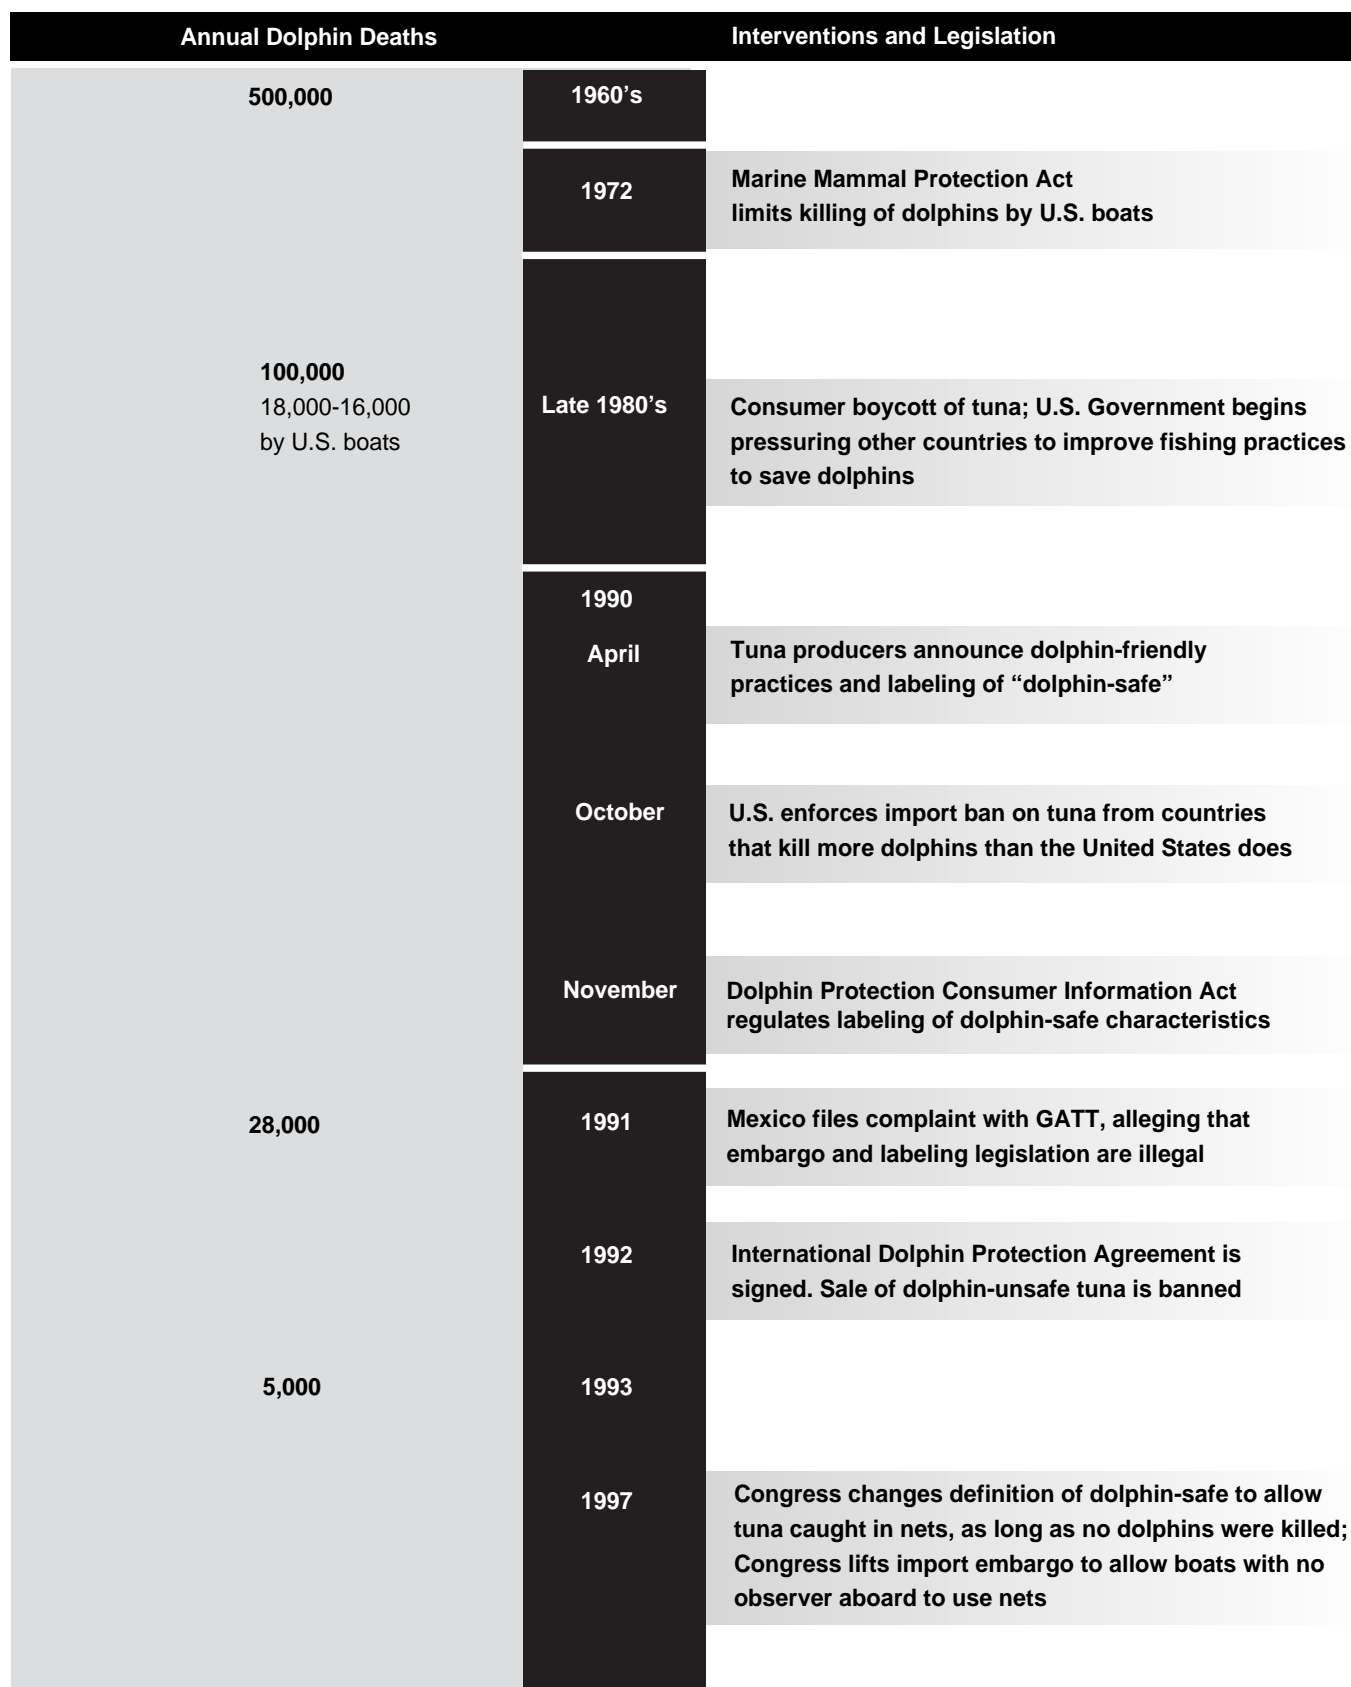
Annual Dolphin Deaths

Interventions and Legislation

500,000

1960’s

1972

Marine Mammal Protection Act limits killing of dolphins by U.S. boats

100,000
18,000-16,000
by U.S. boats

Late 1980’s

Consumer boycott of tuna; U.S. Government begins pressuring other countries to improve fishing practices to save dolphins

1990

April

Tuna producers announce dolphin-friendly practices and labeling of “dolphin-safe”

October

U.S. enforces import ban on tuna from countries that kill more dolphins than the United States does

November

Dolphin Protection Consumer Information Act regulates labeling of dolphin-safe characteristics

28,000

1991

Mexico files complaint with GATT, alleging that embargo and labeling legislation are illegal

1992

International Dolphin Protection Agreement is signed. Sale of dolphin-unsafe tuna is banned

5,000

1993

1997

Congress changes definition of dolphin-safe to allow tuna caught in nets, as long as no dolphins were killed; Congress lifts import embargo to allow boats with no observer aboard to use nets